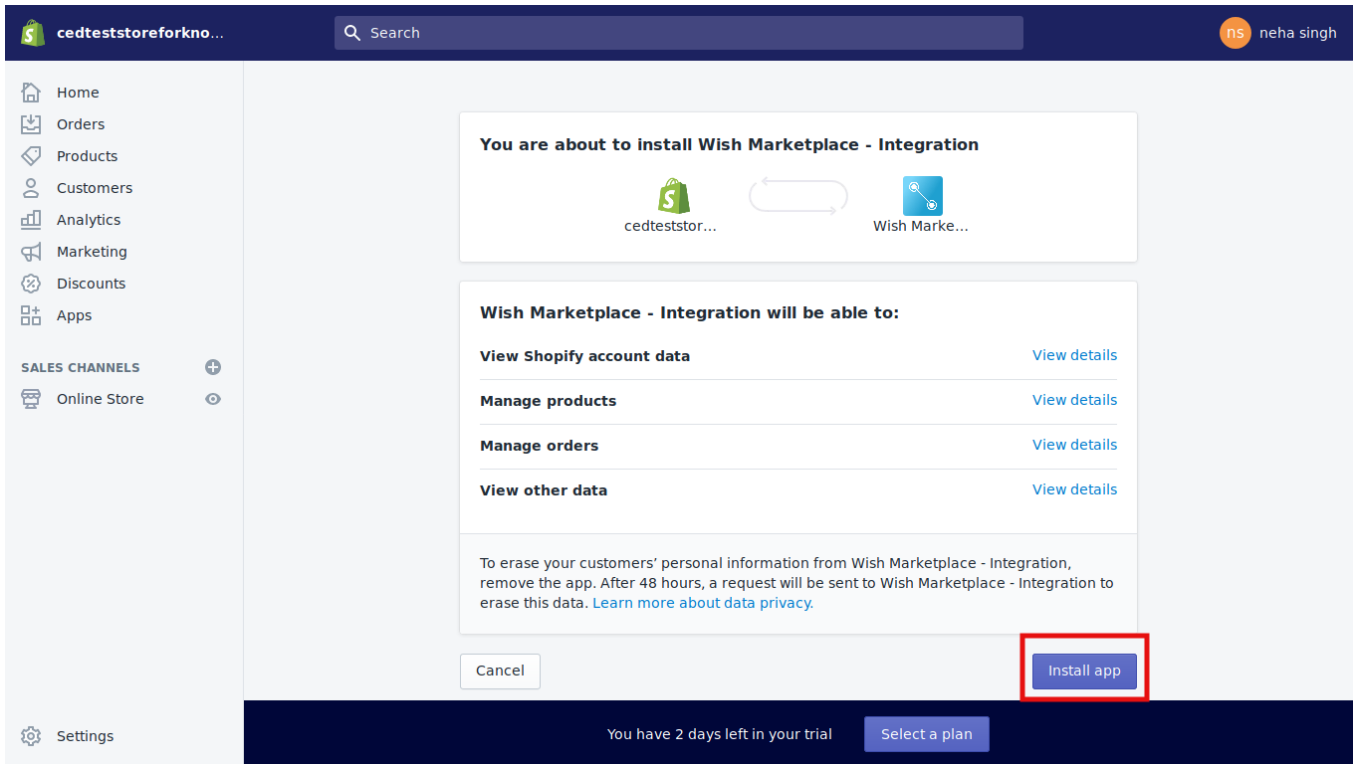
cedteststoreforkno...

Search

ns neha singh

Home
Orders
Products
Customers
Analytics
Marketing
Discounts
Apps

SALES CHANNELS
Online Store

Settings

You are about to install Wish Marketplace - Integration

cedteststor...

Wish Marke...

Wish Marketplace - Integration will be able to:

View Shopify account data View details

Manage products View details

Manage orders View details

View other data View details

To erase your customers' personal information from Wish Marketplace - Integration, remove the app. After 48 hours, a request will be sent to Wish Marketplace - Integration to erase this data. Learn more about data privacy.

Cancel

Install app

You have 2 days left in your trial

Select a plan